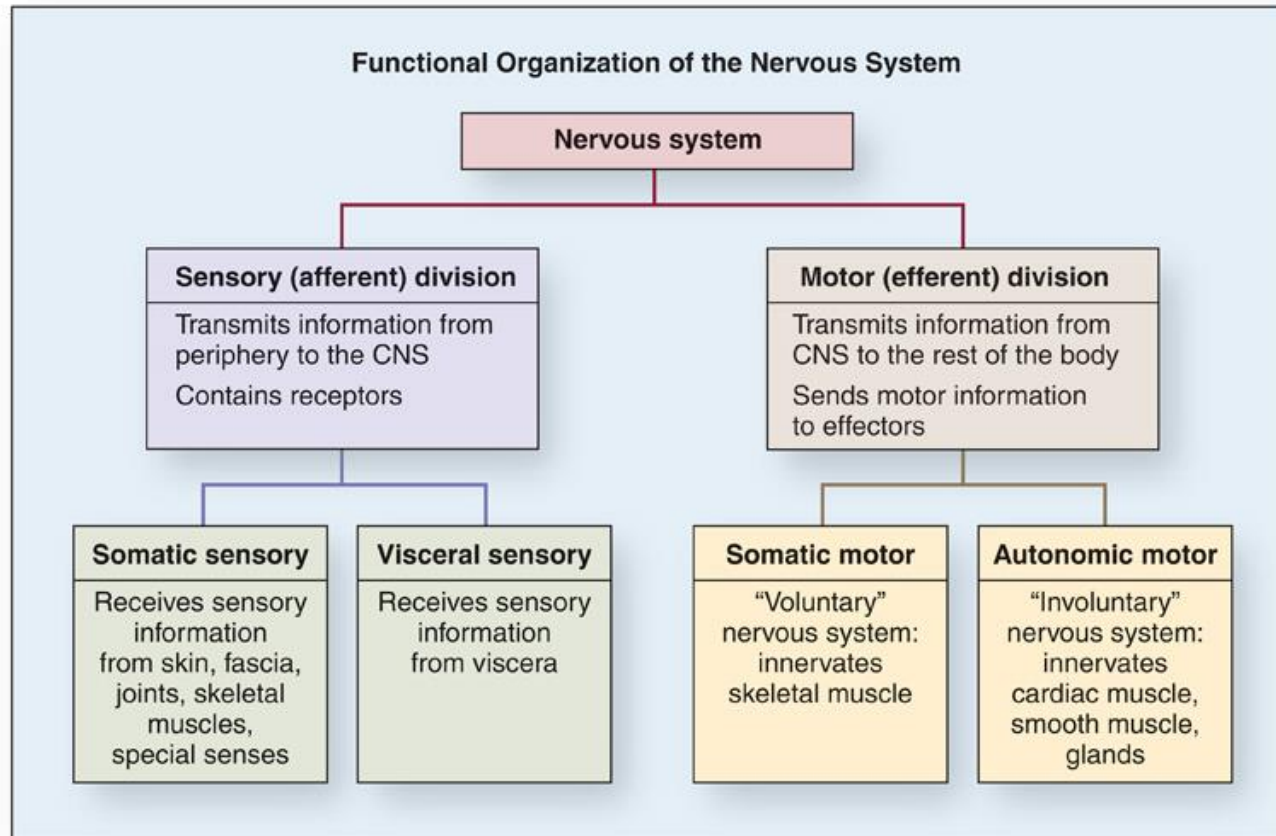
Functional Organization of the Nervous System

Nervous system

Sensory (afferent) division

Transmits information from periphery to the CNS

Contains receptors

Motor (efferent) division

Transmits information from CNS to the rest of the body

Sends motor information to effectors

Somatic sensory

Receives sensory information from skin, fascia, joints, skeletal muscles, special senses

Visceral sensory

Receives sensory information from viscera

Somatic motor

"Voluntary" nervous system: innervates skeletal muscle

Autonomic motor

"Involuntary" nervous system: innervates cardiac muscle, smooth muscle, glands